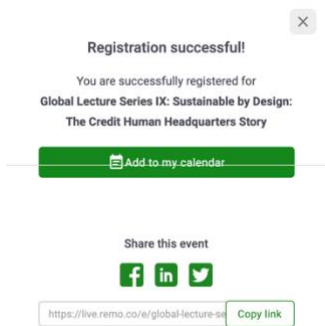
Registration successful!

You are successfully registered for

Global Lecture Series IX: Sustainable by Design: The Credit Human Headquarters Story

Add to my calendar

Share this event

https://live.remo.co/e/global-lecture-se

Copy link